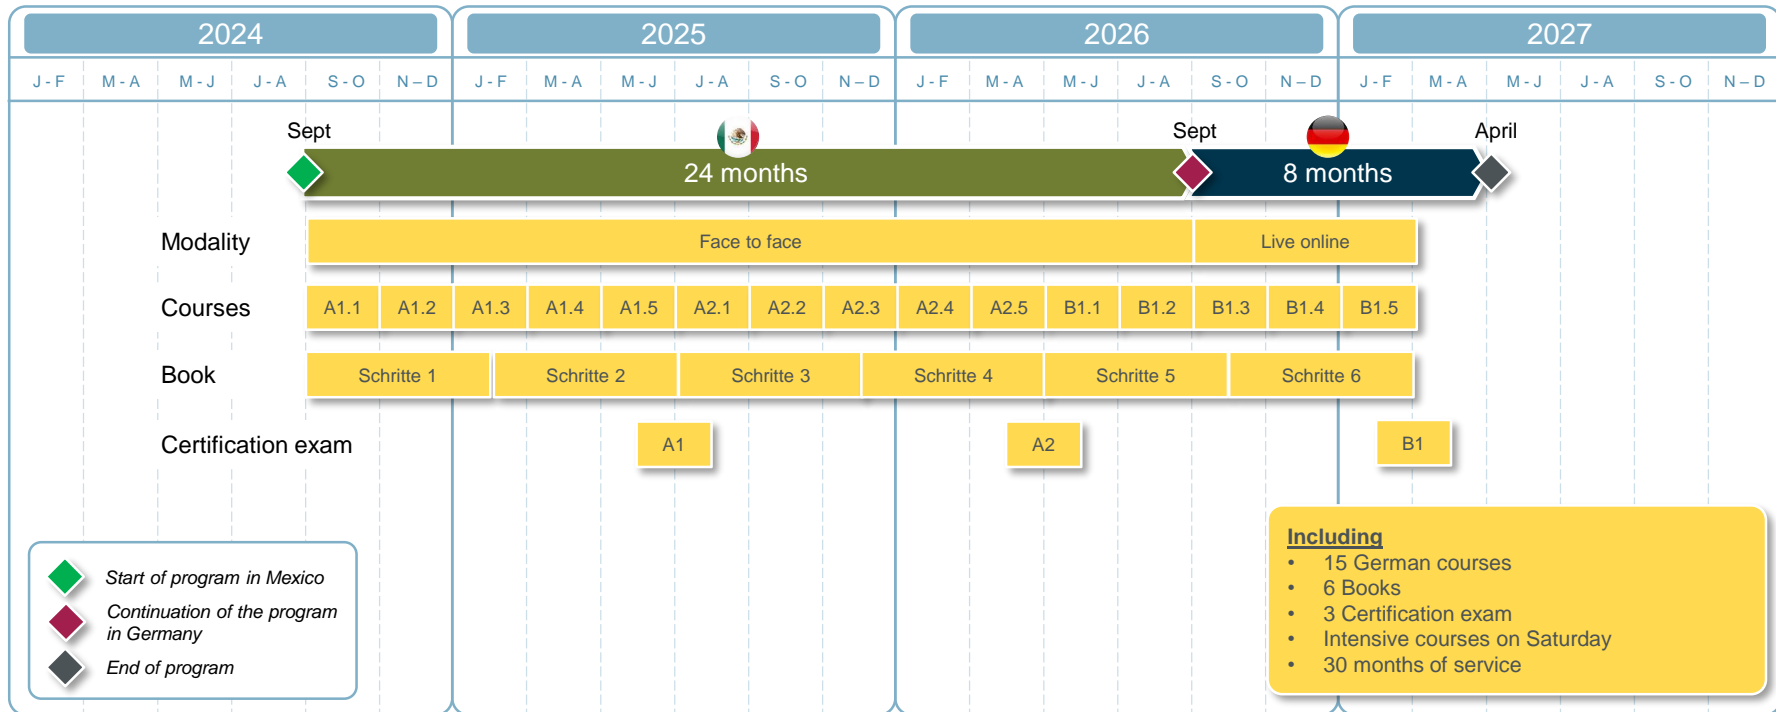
| 2024 | | | | | | 2025 | | | | | | 2026 | | | | | | 2027 | | | | | |
|---|---|---|---|---|---|---|---|---|---|---|---|---|---|---|---|---|---|---|---|---|---|---|---|
| J - F | M - A | M - J | J - A | S - O | N – D | J - F | M - A | M - J | J - A | S - O | N – D | J - F | M - A | M - J | J - A | S - O | N – D | J - F | M - A | M - J | J - A | S - O | N – D |

Sept
24 months
Sept
8 months
April

Modality
Face to face
Live online

Courses
A1.1 A1.2 A1.3 A1.4 A1.5 A2.1 A2.2 A2.3 A2.4 A2.5 B1.1 B1.2 B1.3 B1.4 B1.5

Book
Schritte 1 Schritte 2 Schritte 3 Schritte 4 Schritte 5 Schritte 6

Certification exam
A1 A2 B1

Start of program in Mexico
Continuation of the program in Germany
End of program

Including
• 15 German courses
• 6 Books
• 3 Certification exam
• Intensive courses on Saturday
• 30 months of service